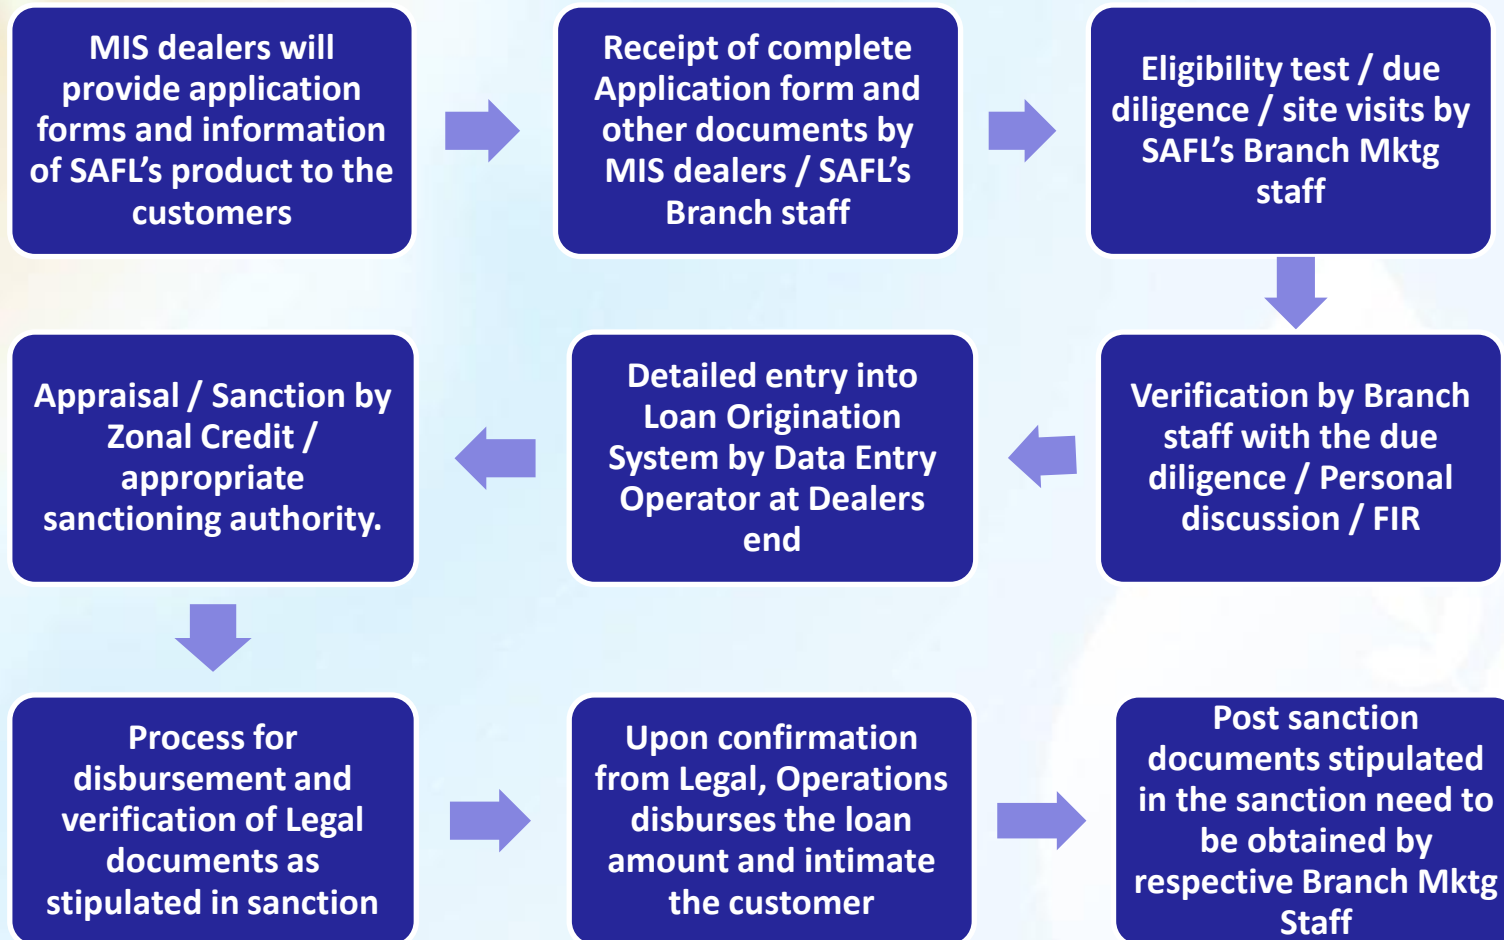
MIS dealers will provide application forms and information of SAFL's product to the customers

Receipt of complete Application form and other documents by MIS dealers / SAFL's Branch staff

Eligibility test / due diligence / site visits by SAFL's Branch Mktg staff

Verification by Branch staff with the due diligence / Personal discussion / FIR

Detailed entry into Loan Origination System by Data Entry Operator at Dealers end

Appraisal / Sanction by Zonal Credit / appropriate sanctioning authority.

Process for disbursement and verification of Legal documents as stipulated in sanction

Upon confirmation from Legal, Operations disburses the loan amount and intimate the customer

Post sanction documents stipulated in the sanction need to be obtained by respective Branch Mktg Staff